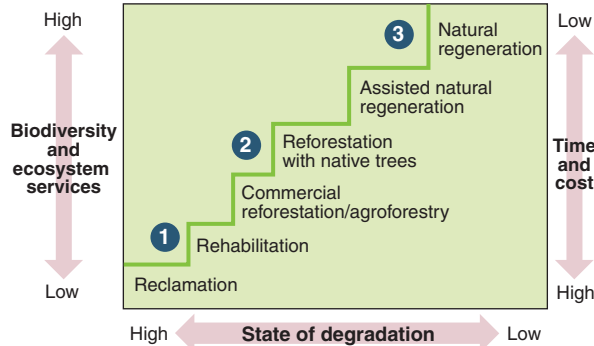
High

Biodiversity and ecosystem services

Low

3 Natural regeneration

Assisted natural regeneration

2 Reforestation with native trees

Commercial reforestation/agroforestry

1 Rehabilitation

Reclamation

Low

Time and cost

High

High State of degradation Low